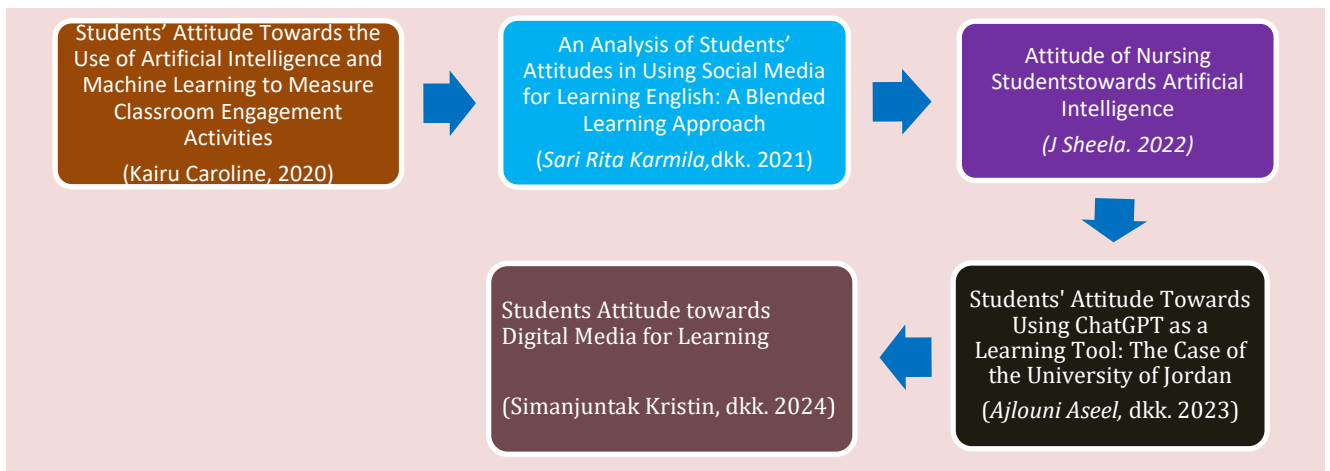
Students’ Attitude Towards the Use of Artificial Intelligence and Machine Learning to Measure Classroom Engagement Activities

(Kairu Caroline, 2020)

An Analysis of Students’ Attitudes in Using Social Media for Learning English: A Blended Learning Approach

(Sari Rita Karmila,dkk. 2021)

Attitude of Nursing Studentstowards Artificial Intelligence

(J Sheela. 2022)

Students' Attitude Towards Using ChatGPT as a Learning Tool: The Case of the University of Jordan

(Ajlouni Aseel, dkk. 2023)

Students Attitude towards Digital Media for Learning

(Simanjuntak Kristin, dkk. 2024)